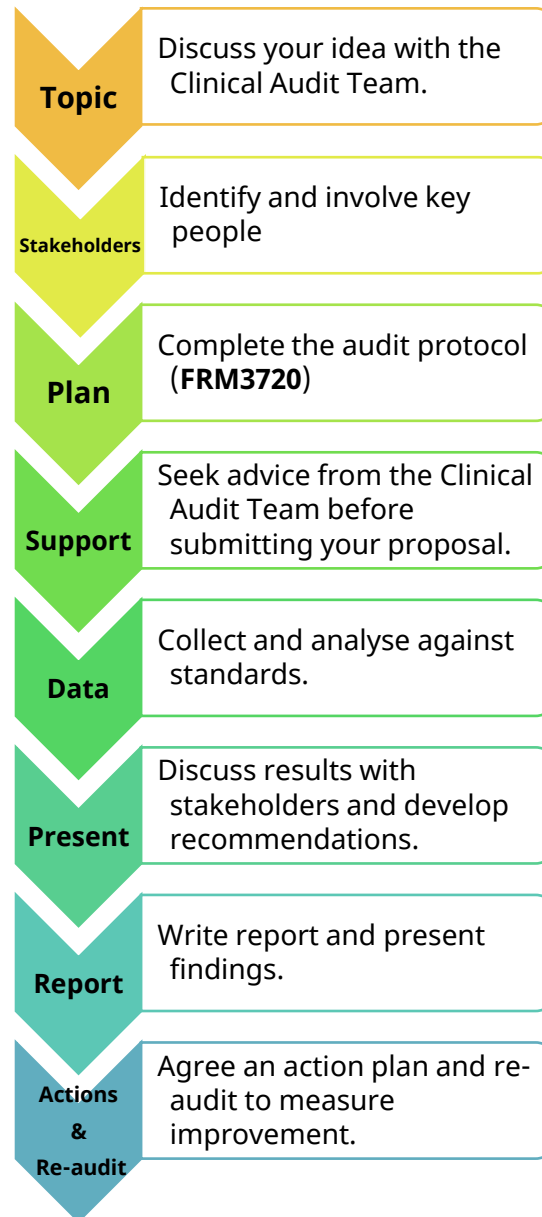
Topic
Discuss your idea with the Clinical Audit Team.

Stakeholders
Identify and involve key people

Plan
Complete the audit protocol (**FRM3720**)

Support
Seek advice from the Clinical Audit Team before submitting your proposal.

Data
Collect and analyse against standards.

Present
Discuss results with stakeholders and develop recommendations.

Report
Write report and present findings.

Actions & Re-audit
Agree an action plan and re-audit to measure improvement.